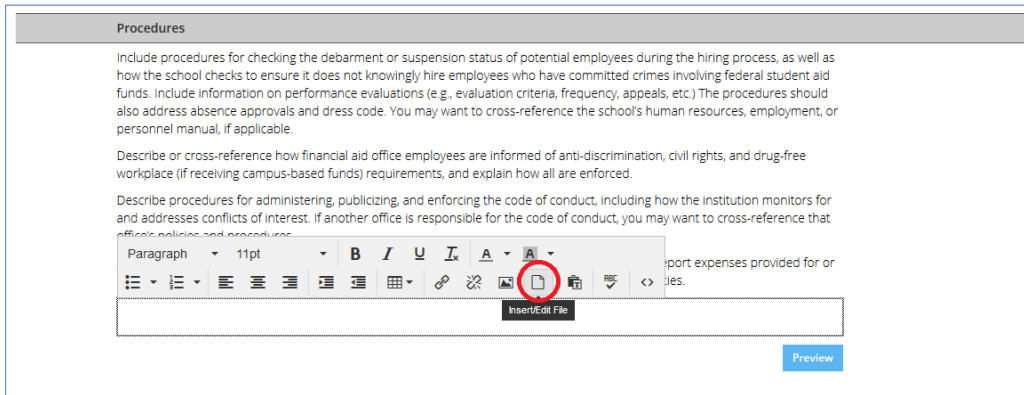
Procedures

Include procedures for checking the debarment or suspension status of potential employees during the hiring process, as well as how the school checks to ensure it does not knowingly hire employees who have committed crimes involving federal student aid funds. Include information on performance evaluations (e.g., evaluation criteria, frequency, appeals, etc.) The procedures should also address absence approvals and dress code. You may want to cross-reference the school's human resources, employment, or personnel manual, if applicable.

Describe or cross-reference how financial aid office employees are informed of anti-discrimination, civil rights, and drug-free workplace (if receiving campus-based funds) requirements, and explain how all are enforced.

Describe procedures for administering, publicizing, and enforcing the code of conduct, including how the institution monitors for and addresses conflicts of interest. If another office is responsible for the code of conduct, you may want to cross-reference that office's policies and procedures.

Paragraph 11pt B I U $T_x$ A A

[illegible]port expenses provided for or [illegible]ies.

Insert/Edit File

Preview